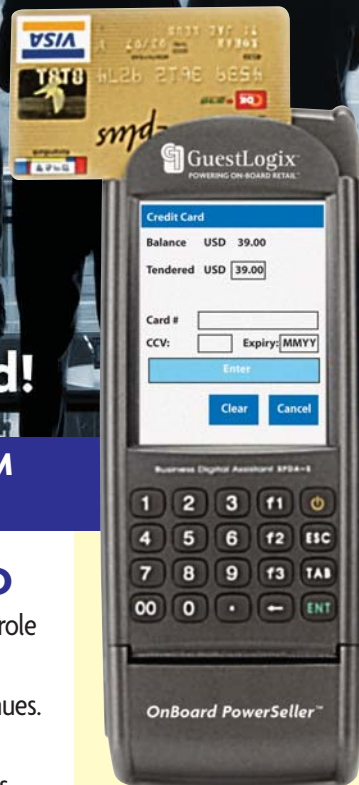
VISA
TATO
smd

GuestLogix
POWERING ON-BOARD RETAIL

Credit Card
Balance USD 39.00
Tendered USD 39.00
Card #
CCV:
Expiry: MMYY
Enter
Clear
Cancel

Business Digital Assistant BPDA-1

1 2 3 f1
4 5 6 f2 ESC
7 8 9 f3 TAB
00 0 . ← ENT

OnBoard PowerSeller™

d!
M
D
role
ues.